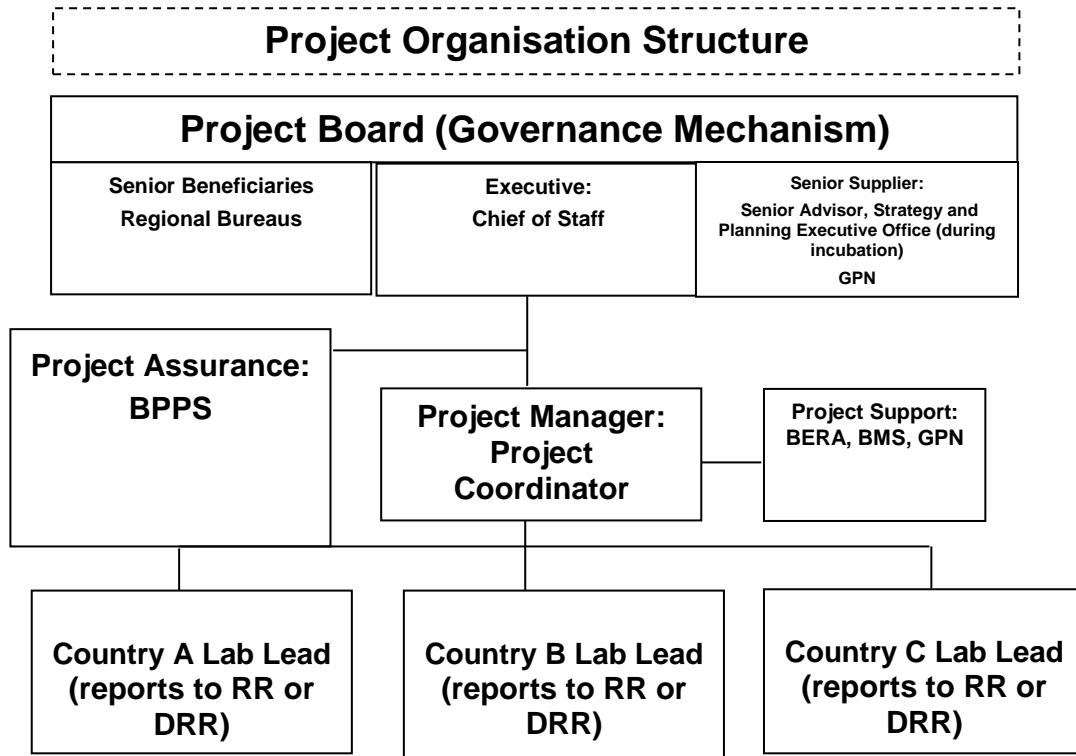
Project Organisation Structure

Project Board (Governance Mechanism)

Senior Beneficiaries
Regional Bureaus

Executive:
Chief of Staff

Senior Supplier:
Senior Advisor, Strategy and Planning Executive Office (during incubation)
GPN

Project Assurance:
BPPS

Project Manager:
Project Coordinator

Project Support:
BERA, BMS, GPN

Country A Lab Lead (reports to RR or DRR)

Country B Lab Lead (reports to RR or DRR)

Country C Lab Lead (reports to RR or DRR)